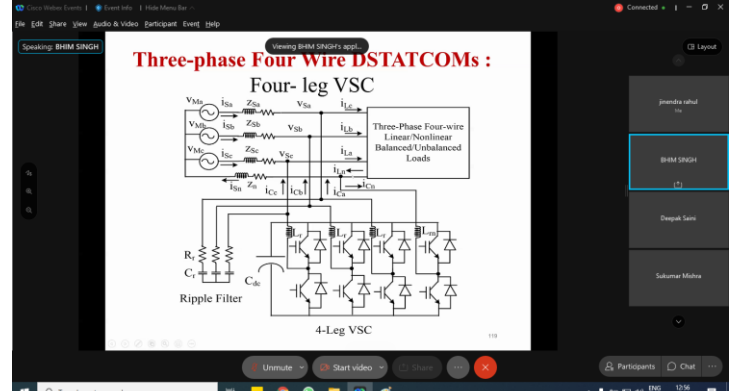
Cisco Webex Events | Event Info | Hide Menu Bar

Connected

File Edit Share View Audio & Video Participant Event Help

Speaking: BHIM SINGH

Viewing BHIM SINGH's appl...

Layout

Three-phase Four Wire DSTATCOMs :

Four- leg VSC

$v_{Ma}$ $i_{Sa}$ $Z_{Sa}$ $v_{Sa}$ $i_{La}$

$v_{Mb}$ $i_{Sb}$ $Z_{Sb}$ $v_{Sb}$ $i_{Lb}$

$v_{Mc}$ $i_{Sc}$ $Z_{Sc}$ $v_{Sc}$ $i_{Lc}$

Three-Phase Four-wire Linear/Nonlinear Balanced/Unbalanced Loads

$i_{Ln}$

$i_{Sn}$ $Z_n$ $i_{Cc}$ $i_{Cb}$ $i_{Ca}$ $i_{Cn}$

$R_f$

$C_f$

Ripple Filter

$C_{dc}$

$L_f$ $L_f$ $L_f$ $L_{fn}$

4-Leg VSC

119

jinendra rahul

BHIM SINGH

Deepak Saini

Sukumar Mishra

Unmute

Start video

Share

Participants

Chat

ENG

12:56